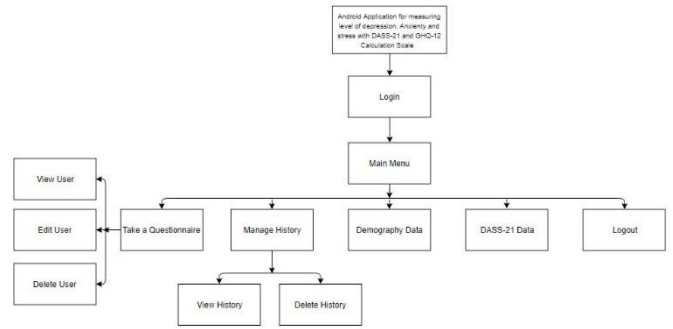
Android Application for measuring level of depression, Anxienty and stress with DASS-21 and GHQ-12 Calculation Scale

Login

Main Menu

View User

Edit User

Delete User

Take a Questionnaire

Manage History

Demography Data

DASS-21 Data

Logout

View History

Delete History